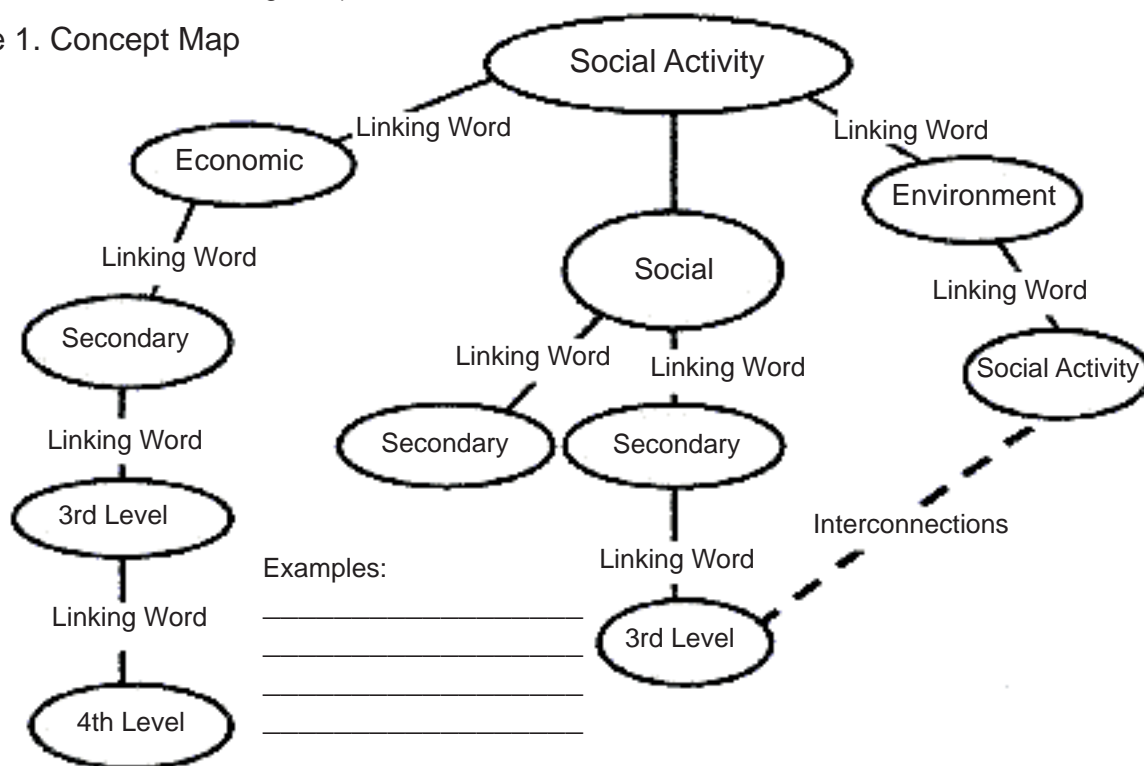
e 1. Concept Map

Social Activity

Linking Word

Economic

Linking Word

Environment

Linking Word

Social

Linking Word

Secondary

Linking Word

Linking Word

Social Activity

Linking Word

Secondary

Secondary

3rd Level

Interconnections

Examples:

Linking Word

Linking Word

\_\_\_\_\_\_\_\_\_\_\_\_\_\_\_\_\_\_\_\_

\_\_\_\_\_\_\_\_\_\_\_\_\_\_\_\_\_\_\_\_

3rd Level

\_\_\_\_\_\_\_\_\_\_\_\_\_\_\_\_\_\_\_\_

\_\_\_\_\_\_\_\_\_\_\_\_\_\_\_\_\_\_\_\_

4th Level